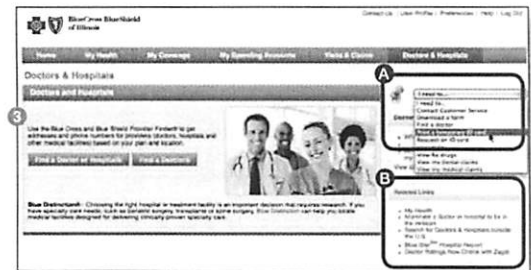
BlueCross BlueShield of Illinois

Contact Us | User Profile | Preferences | Help | Log Out

Home | My Health | My Coverage | My Spending Accounts | Visits & Claims | Doctors & Hospitals

Doctors & Hospitals

Doctors and Hospitals

3

Use the Blue Cross and Blue Shield Provider Finder® to get addresses and phone numbers for providers (doctors, hospitals and other medical facilities) based on your plan and location.

Find a Doctor or Hospital | Find a Dentist

Blue Distinction® - Choosing the right hospital or treatment facility is an important decision that requires research. If you have specialty care needs, such as bariatric surgery, transplants or spine surgery, Blue Distinction can help you locate medical facilities designed for delivering clinically proven specialty care.

A

I need to...
I need to...
Contact Customer Service
Download a form
Find a doctor
Print a temporary ID card
Request an ID card
View Rx drugs
View my dental claims
View my medical claims

B

Related Links

My Health
Nominate a Doctor or Hospital to be in the network
Search for Doctors & Hospitals outside the U.S.
Blue Star℠ Hospital Report
Doctor Ratings Now Online with Zagat